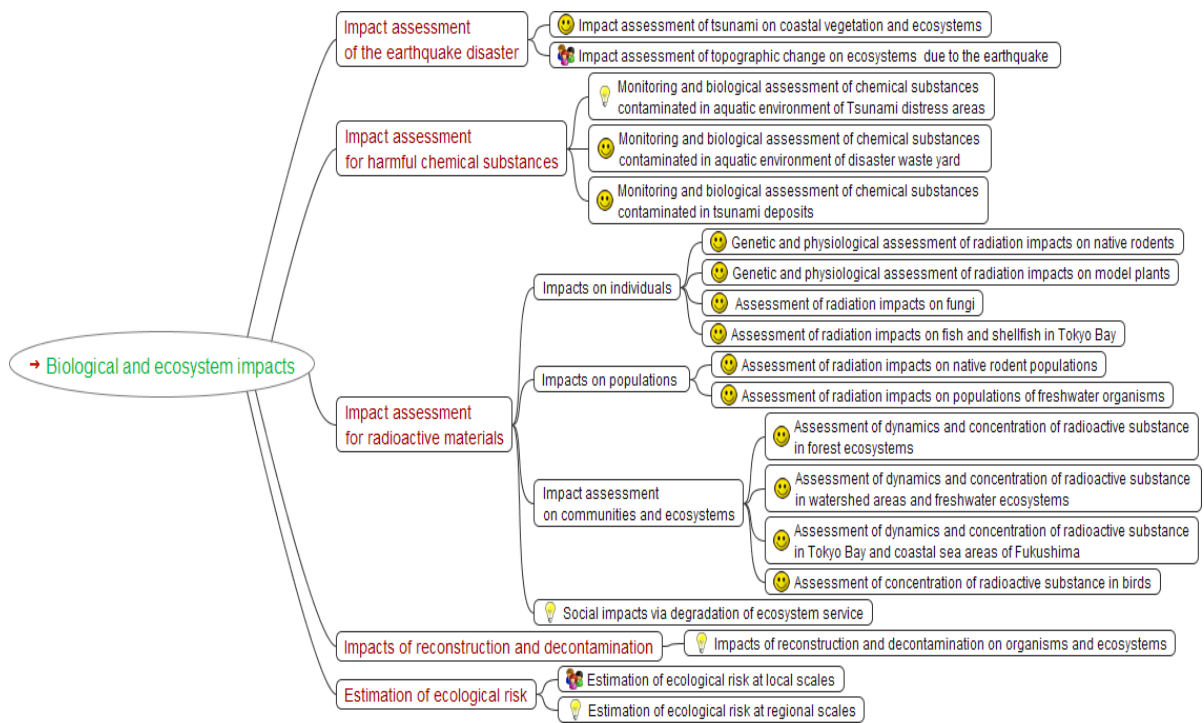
Biological and ecosystem impacts

Impact assessment of the earthquake disaster

Impact assessment of tsunami on coastal vegetation and ecosystems

Impact assessment of topographic change on ecosystems due to the earthquake

Impact assessment for harmful chemical substances

Monitoring and biological assessment of chemical substances contaminated in aquatic environment of Tsunami distress areas

Monitoring and biological assessment of chemical substances contaminated in aquatic environment of disaster waste yard

Monitoring and biological assessment of chemical substances contaminated in tsunami deposits

Impact assessment for radioactive materials

Impacts on individuals

Genetic and physiological assessment of radiation impacts on native rodents

Genetic and physiological assessment of radiation impacts on model plants

Assessment of radiation impacts on fungi

Assessment of radiation impacts on fish and shellfish in Tokyo Bay

Impacts on populations

Assessment of radiation impacts on native rodent populations

Assessment of radiation impacts on populations of freshwater organisms

Impact assessment on communities and ecosystems

Assessment of dynamics and concentration of radioactive substance in forest ecosystems

Assessment of dynamics and concentration of radioactive substance in watershed areas and freshwater ecosystems

Assessment of dynamics and concentration of radioactive substance in Tokyo Bay and coastal sea areas of Fukushima

Assessment of concentration of radioactive substance in birds

Social impacts via degradation of ecosystem service

Impacts of reconstruction and decontamination

Impacts of reconstruction and decontamination on organisms and ecosystems

Estimation of ecological risk

Estimation of ecological risk at local scales

Estimation of ecological risk at regional scales